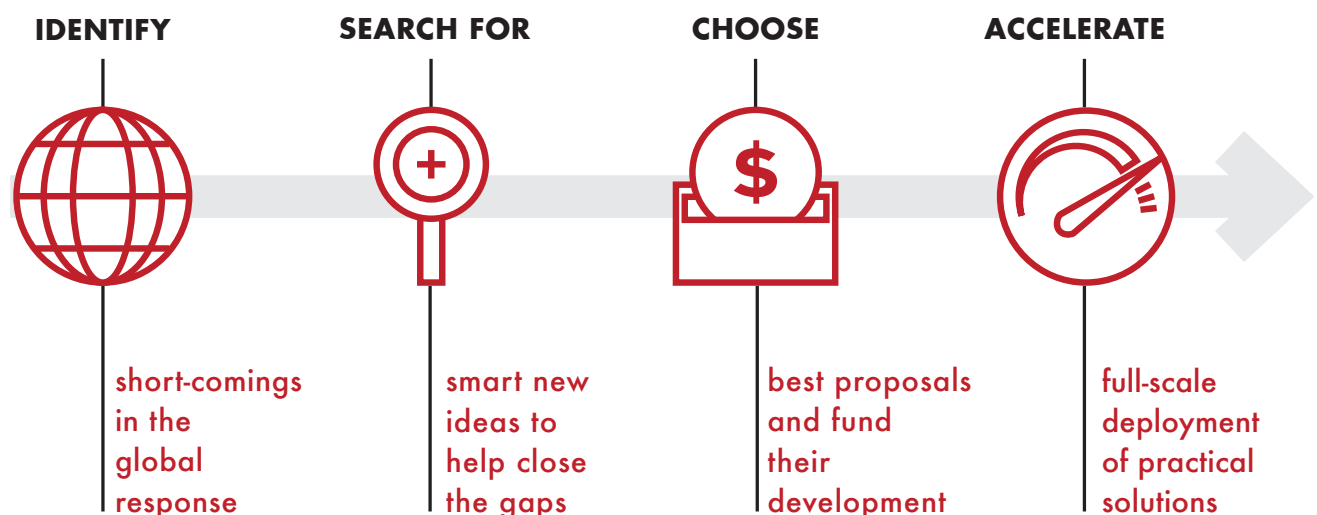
IDENTIFY

short-comings in the global response

SEARCH FOR

smart new ideas to help close the gaps

CHOOSE

$

best proposals and fund their development

ACCELERATE

full-scale deployment of practical solutions